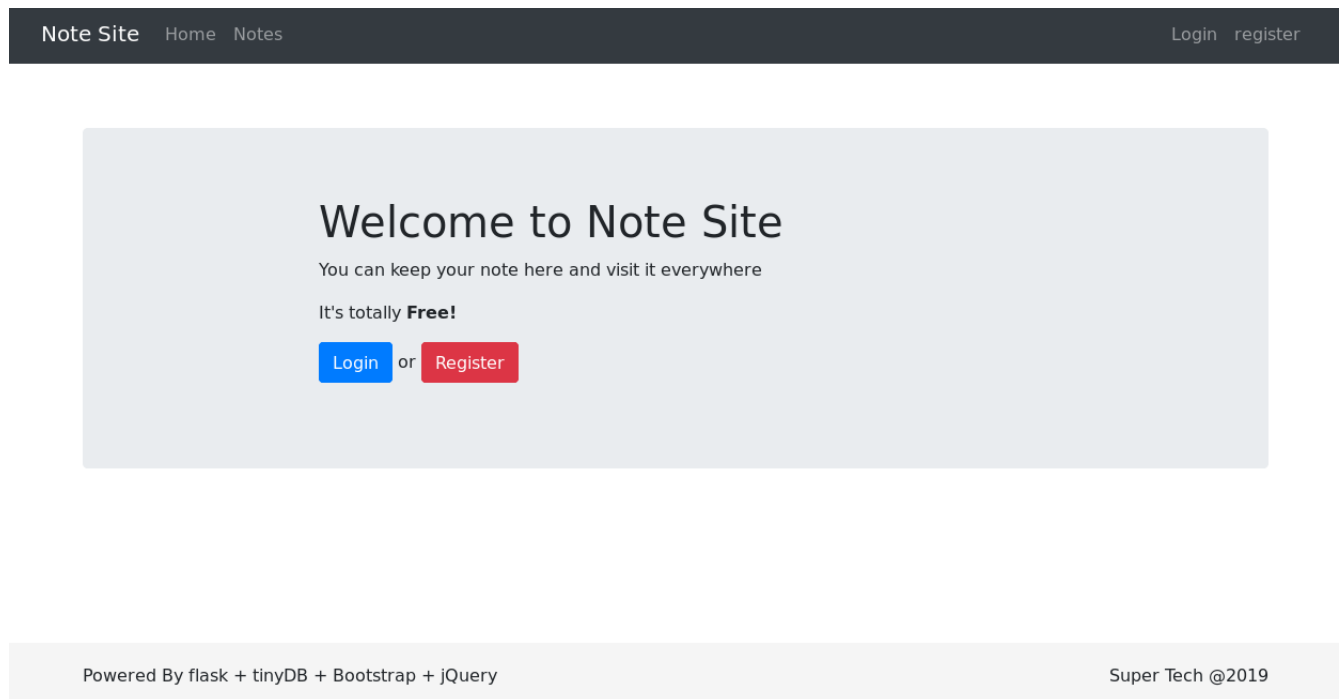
Note Site Home Notes Login register

Welcome to Note Site

You can keep your note here and visit it everywhere

It's totally **Free!**

Login or Register

Powered By flask + tinyDB + Bootstrap + jQuery

Super Tech @2019